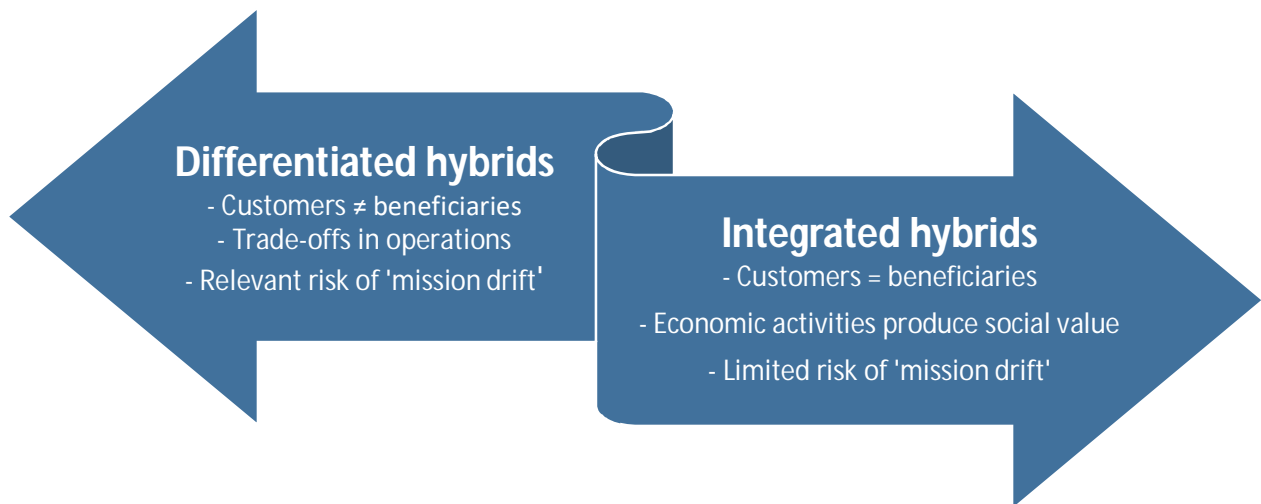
Differentiated hybrids
- Customers ≠ beneficiaries
- Trade-offs in operations
- Relevant risk of 'mission drift'

Integrated hybrids
- Customers = beneficiaries
- Economic activities produce social value
- Limited risk of 'mission drift'